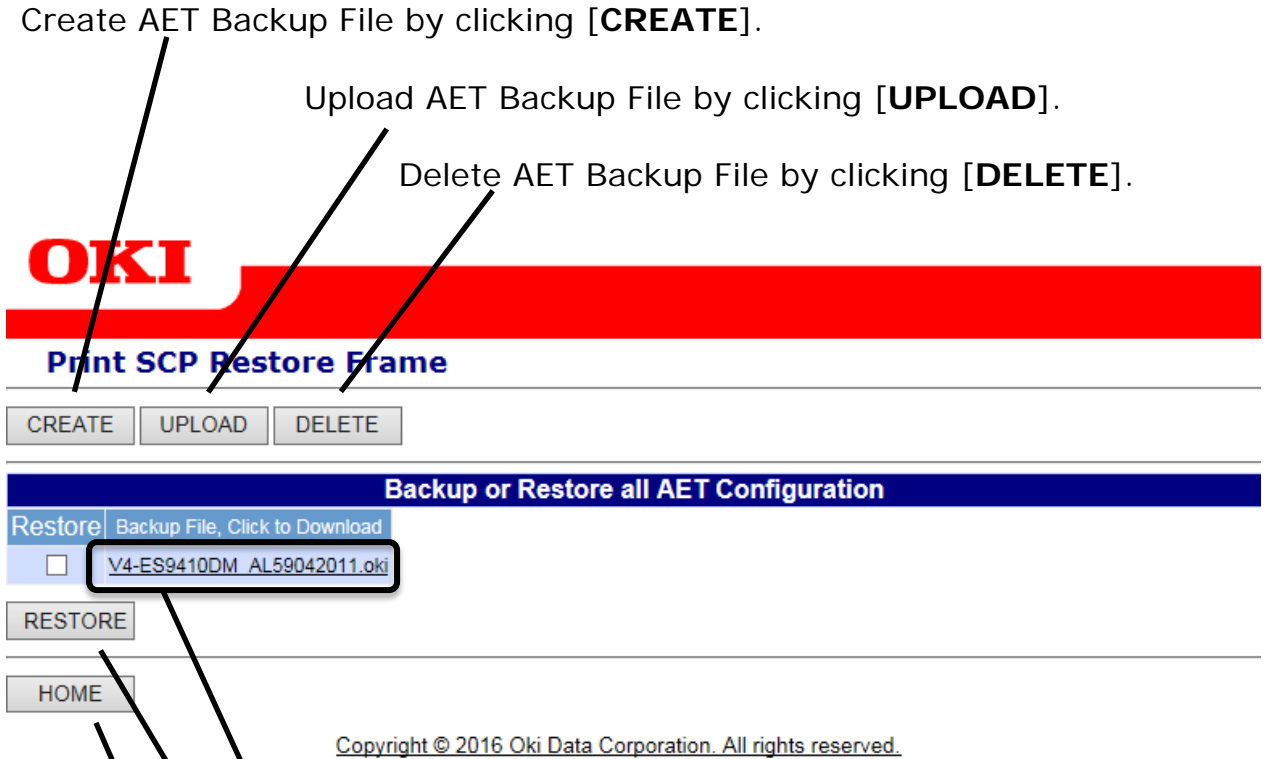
Create AET Backup File by clicking [**CREATE**].

Upload AET Backup File by clicking [**UPLOAD**].

Delete AET Backup File by clicking [**DELETE**].

OKI

Print SCP Restore Frame

CREATE UPLOAD DELETE

Backup or Restore all AET Configuration

| Restore | Backup File, Click to Download |
|---|---|
| ☐ | V4-ES9410DM_AL59042011.oki |

RESTORE

HOME

Copyright © 2016 Oki Data Corporation. All rights reserved.